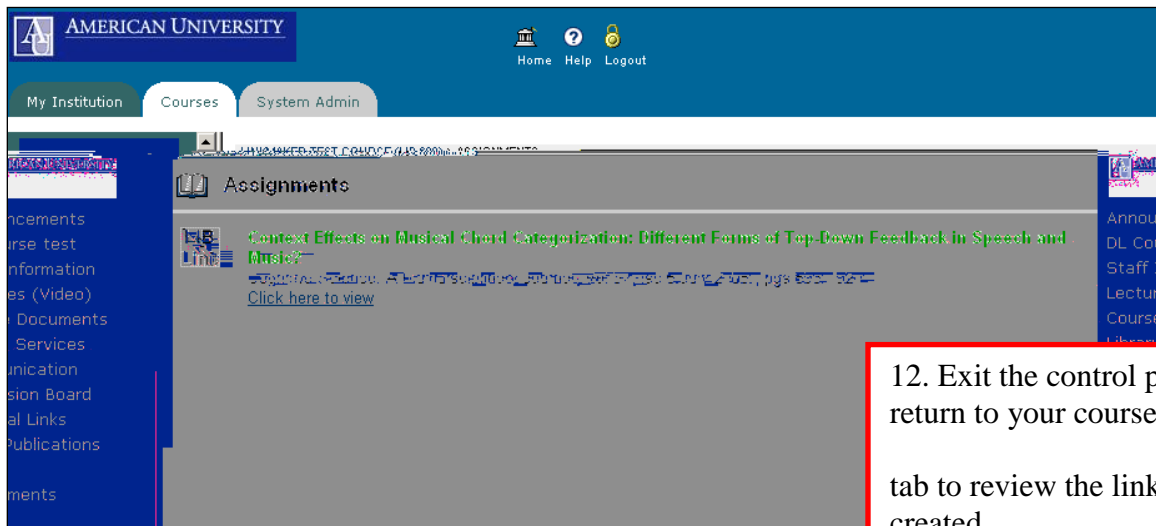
AMERICAN UNIVERSITY

Home Help Logout

My Institution Courses System Admin

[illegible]

Assignments

Context Effects on Musical Chord Categorization: Different Forms of Top-Down Feedback in Speech and Music?

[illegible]

Click here to view

ncements
urse test
nformation
es (Video)
e Documents
Services
unication
sion Board
al Links
Publications
ments

Annou
DL Cou
Staff
Lectur
Course

12. Exit the control p
return to your course

tab to review the link
created